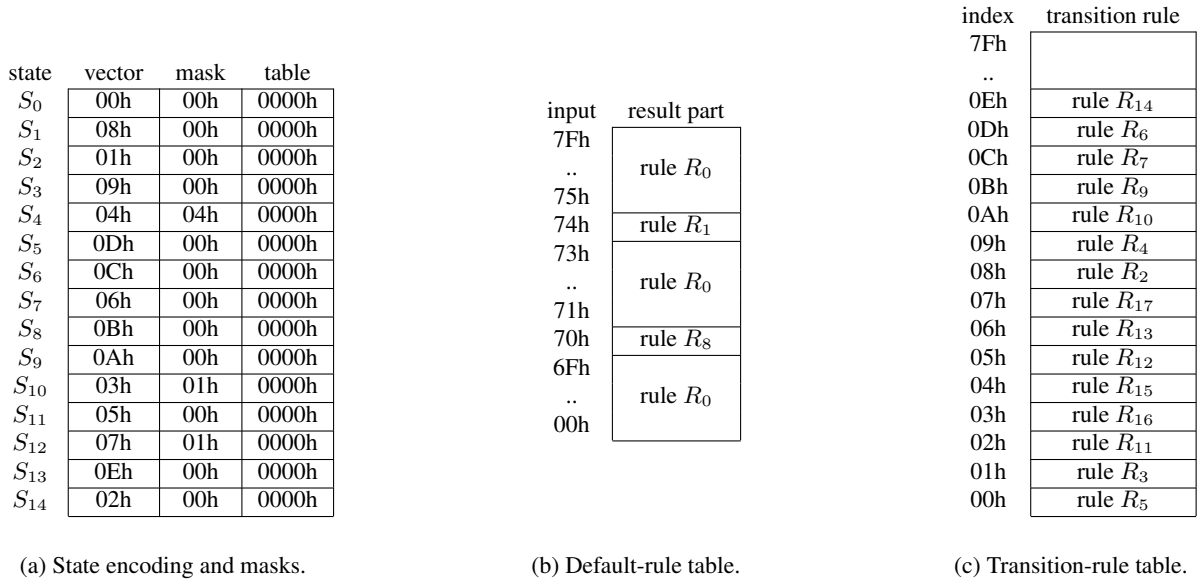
| state | vector | mask | table |
|---|---|---|---|
| $S_0$ | 00h | 00h | 0000h |
| $S_1$ | 08h | 00h | 0000h |
| $S_2$ | 01h | 00h | 0000h |
| $S_3$ | 09h | 00h | 0000h |
| $S_4$ | 04h | 04h | 0000h |
| $S_5$ | 0Dh | 00h | 0000h |
| $S_6$ | 0Ch | 00h | 0000h |
| $S_7$ | 06h | 00h | 0000h |
| $S_8$ | 0Bh | 00h | 0000h |
| $S_9$ | 0Ah | 00h | 0000h |
| $S_{10}$ | 03h | 01h | 0000h |
| $S_{11}$ | 05h | 00h | 0000h |
| $S_{12}$ | 07h | 01h | 0000h |
| $S_{13}$ | 0Eh | 00h | 0000h |
| $S_{14}$ | 02h | 00h | 0000h |

(a) State encoding and masks.

| input | result part |
|---|---|
| 7Fh .. 75h | rule $R_0$ |
| 74h | rule $R_1$ |
| 73h .. 71h | rule $R_0$ |
| 70h | rule $R_8$ |
| 6Fh .. 00h | rule $R_0$ |

(b) Default-rule table.

| index | transition rule |
|---|---|
| 7Fh .. | |
| 0Eh | rule $R_{14}$ |
| 0Dh | rule $R_6$ |
| 0Ch | rule $R_7$ |
| 0Bh | rule $R_9$ |
| 0Ah | rule $R_{10}$ |
| 09h | rule $R_4$ |
| 08h | rule $R_2$ |
| 07h | rule $R_{17}$ |
| 06h | rule $R_{13}$ |
| 05h | rule $R_{12}$ |
| 04h | rule $R_{15}$ |
| 03h | rule $R_{16}$ |
| 02h | rule $R_{11}$ |
| 01h | rule $R_3$ |
| 00h | rule $R_5$ |

(c) Transition-rule table.